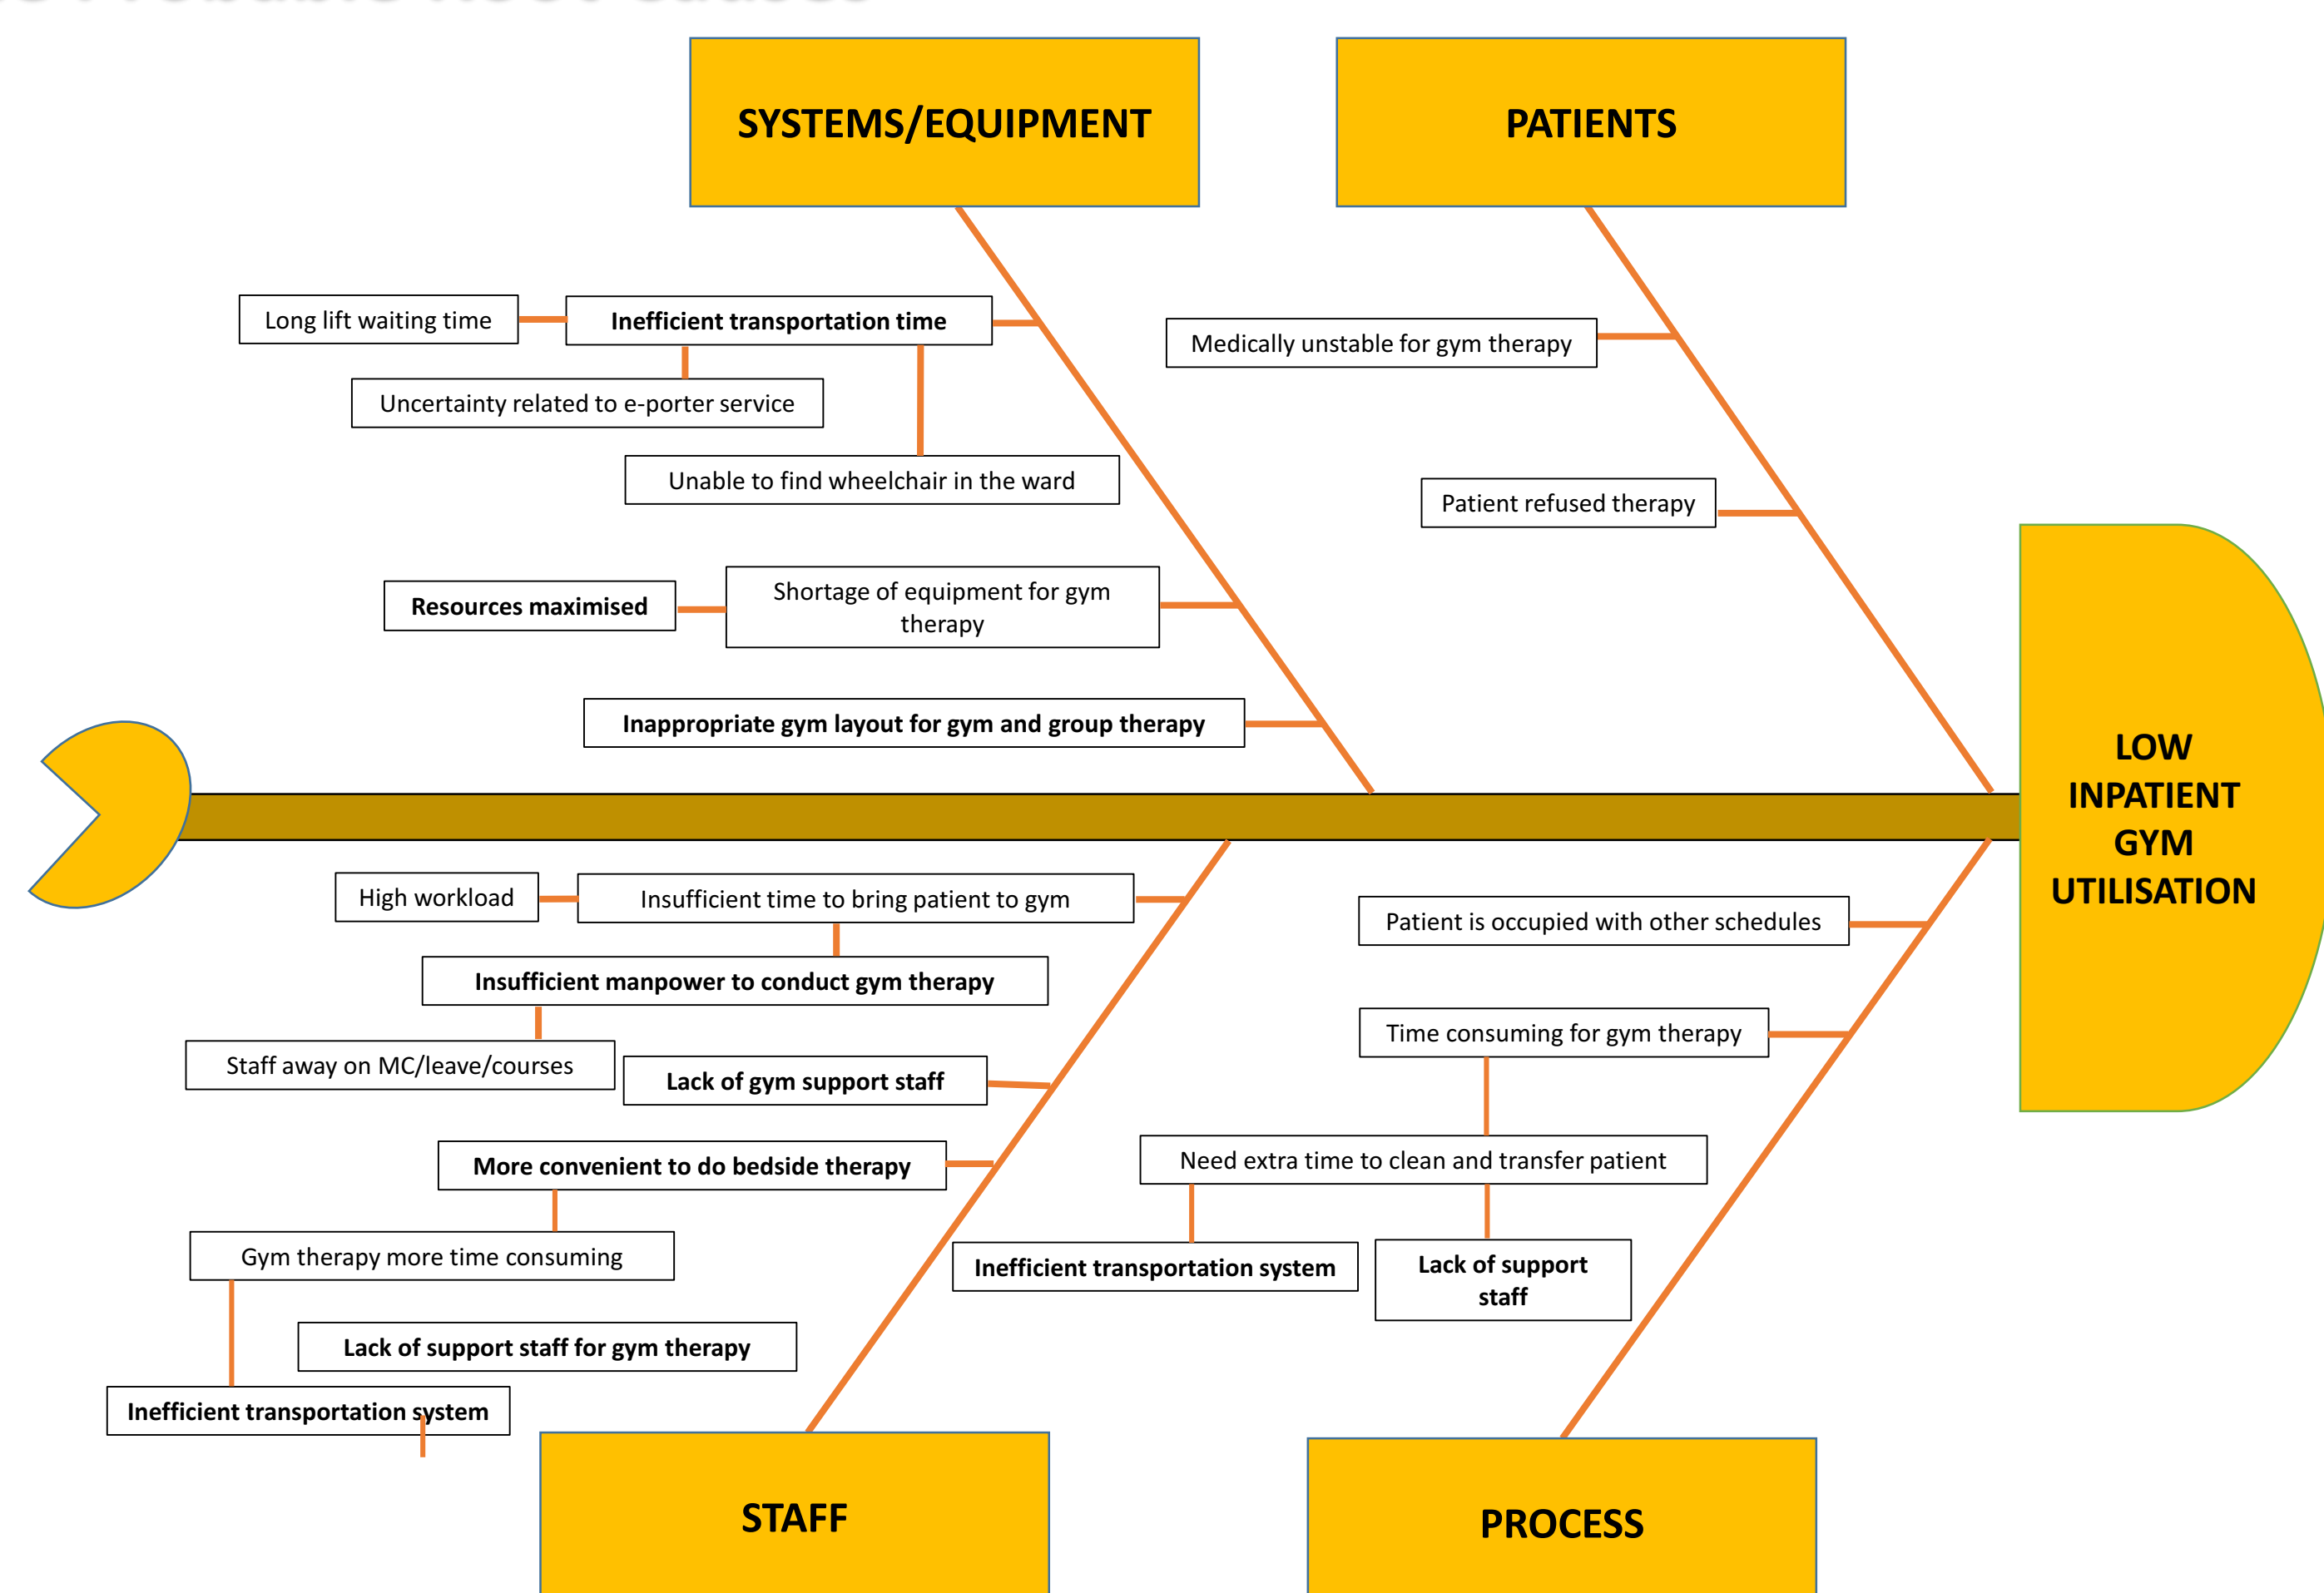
SYSTEMS/EQUIPMENT

PATIENTS

Long lift waiting time

Inefficient transportation time

Uncertainty related to e-porter service

Unable to find wheelchair in the ward

Medically unstable for gym therapy

Patient refused therapy

Resources maximised

Shortage of equipment for gym therapy

Inappropriate gym layout for gym and group therapy

LOW INPATIENT GYM UTILISATION

High workload

Insufficient time to bring patient to gym

Insufficient manpower to conduct gym therapy

Staff away on MC/leave/courses

Lack of gym support staff

More convenient to do bedside therapy

Gym therapy more time consuming

Lack of support staff for gym therapy

Inefficient transportation system

Patient is occupied with other schedules

Time consuming for gym therapy

Need extra time to clean and transfer patient

Inefficient transportation system

Lack of support staff

STAFF

PROCESS